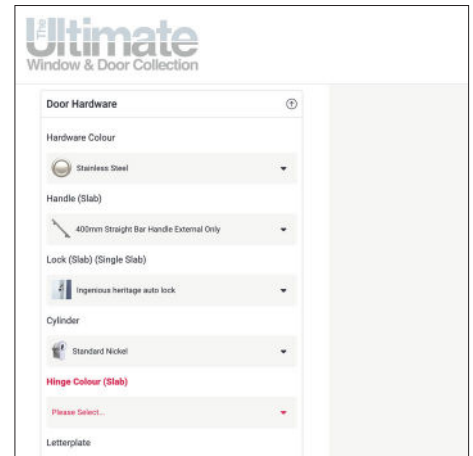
The Ultimate
Window & Door Collection

Door Hardware

Hardware Colour

Stainless Steel

Handle (Slab)

400mm Straight Bar Handle External Only

Lock (Slab) (Single Slab)

Ingenious heritage auto lock

Cylinder

Standard Nickel

Hinge Colour (Slab)

Please Select...

Letterplate